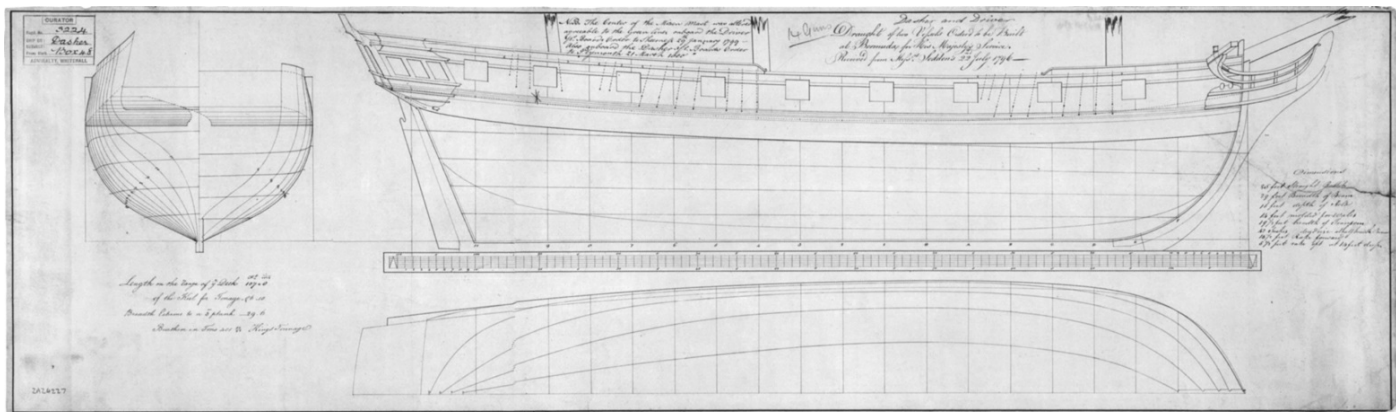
CURATOR
Plan No. 7324
Ship etc. Dasher
Subject
Box No. Box 48
ADMIRALTY WHITEHALL

Note The Center of the Mizen Mast was altered agreeable to the Green Line, and agreed the Driver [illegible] Order 15 January 1799 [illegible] the Dasher & Driver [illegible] Plymouth 21 March 1800

No. 2

Dasher and Driver
Draught of two Vessels Ordered to be Built at Bermudas for His Majesty's Service
Received from Mr. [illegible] 27 July 1796

Length on the Range of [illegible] Deck 107 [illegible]
of the Keel for Tonnage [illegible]
Breadth Extreme to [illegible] plank 29 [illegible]
Burthen in Tons 3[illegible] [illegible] Kings Tonnage

Dimensions
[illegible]
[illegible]
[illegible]
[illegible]
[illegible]
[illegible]
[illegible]

ZAZ4227